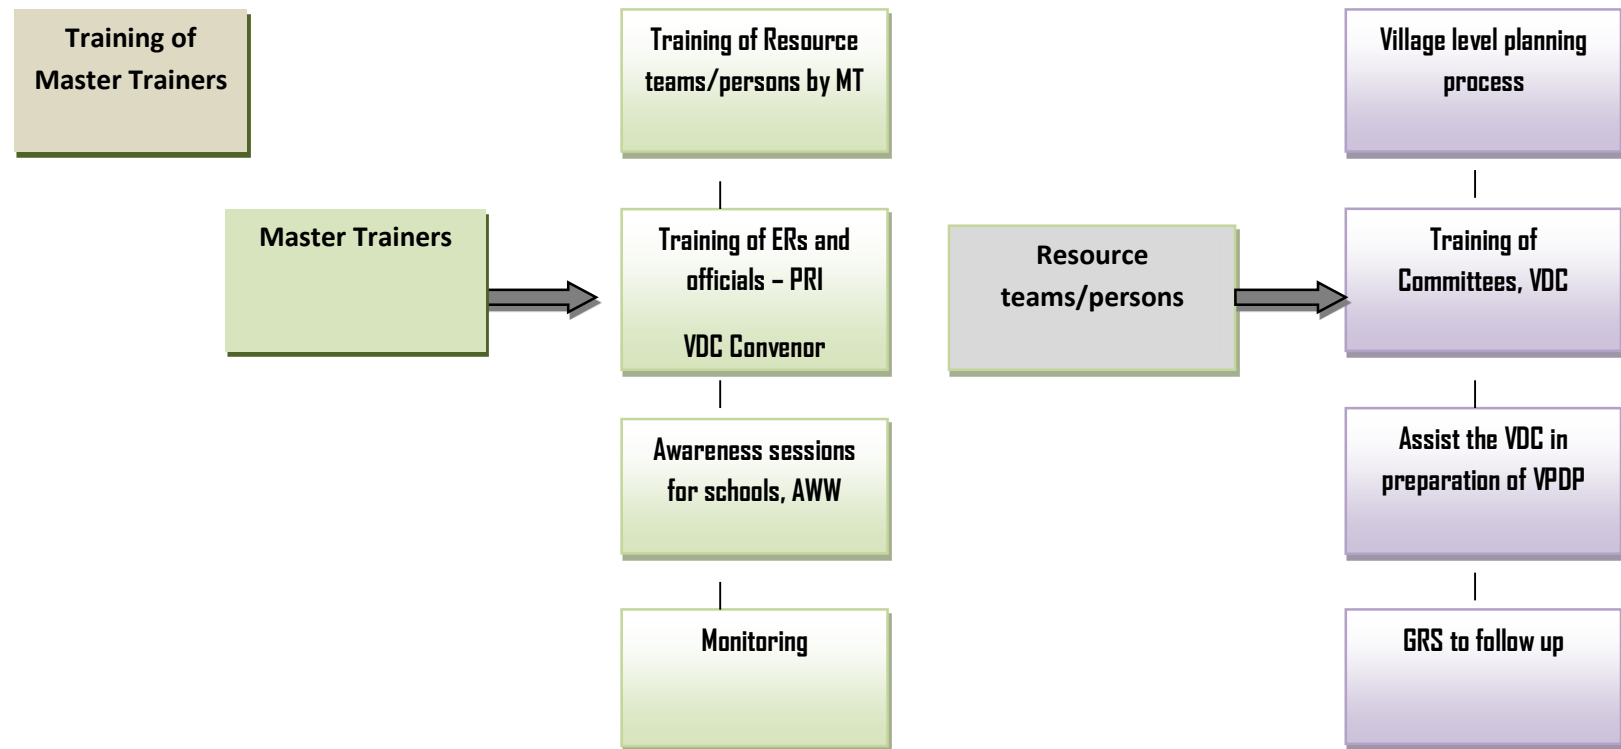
Training of Master Trainers

Master Trainers

Training of Resource teams/persons by MT

Training of ERs and officials – PRI

VDC Convenor

Awareness sessions for schools, AWW

Monitoring

Resource teams/persons

Village level planning process

Training of Committees, VDC

Assist the VDC in preparation of VPDP

GRS to follow up